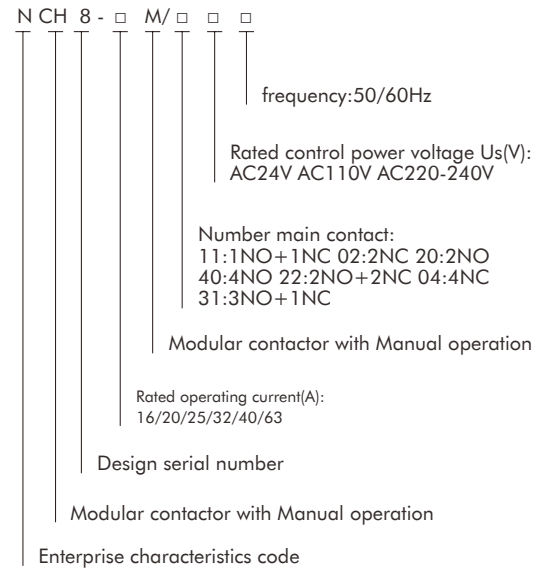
N CH 8 - □ M/ □ □ □

frequency:50/60Hz

Rated control power voltage Us(V):
AC24V AC110V AC220-240V

Number main contact:
11:1NO+1NC 02:2NC 20:2NO
40:4NO 22:2NO+2NC 04:4NC
31:3NO+1NC

Modular contactor with Manual operation

Rated operating current(A):
16/20/25/32/40/63

Design serial number

Modular contactor with Manual operation

Enterprise characteristics code